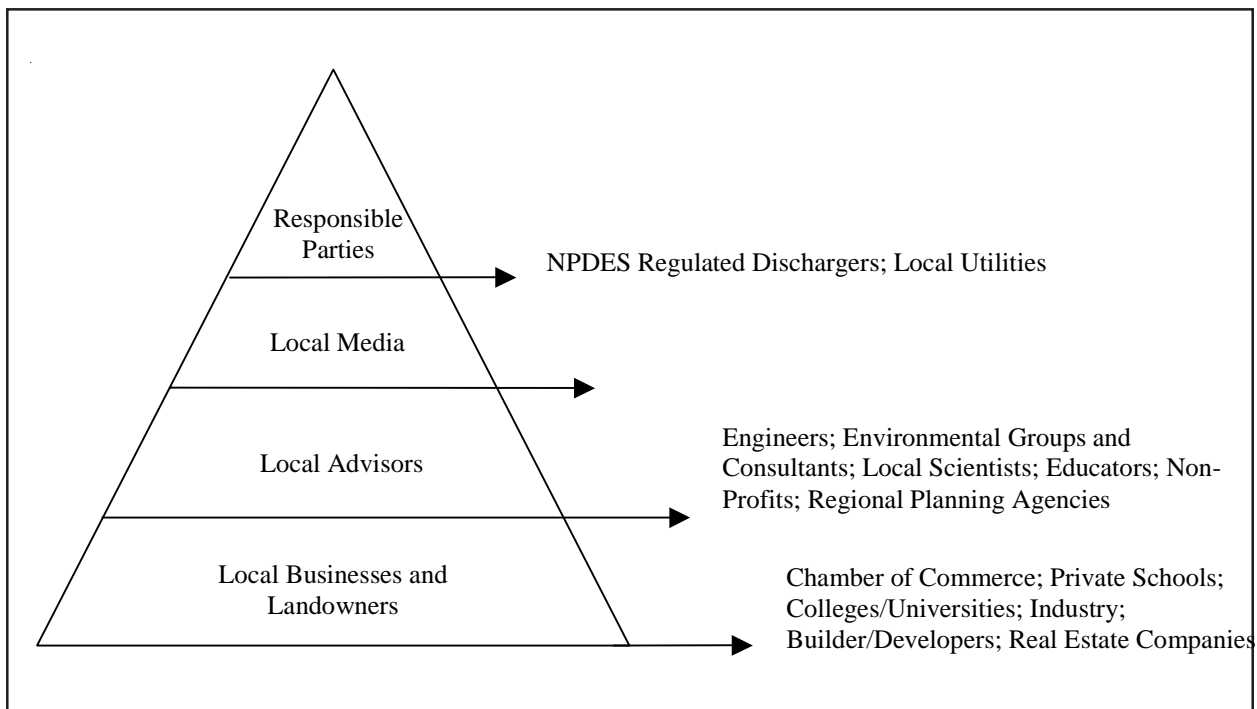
Responsible Parties

NPDES Regulated Dischargers; Local Utilities

Local Media

Local Advisors

Engineers; Environmental Groups and Consultants; Local Scientists; Educators; Non-Profits; Regional Planning Agencies

Local Businesses and Landowners

Chamber of Commerce; Private Schools; Colleges/Universities; Industry; Builder/Developers; Real Estate Companies